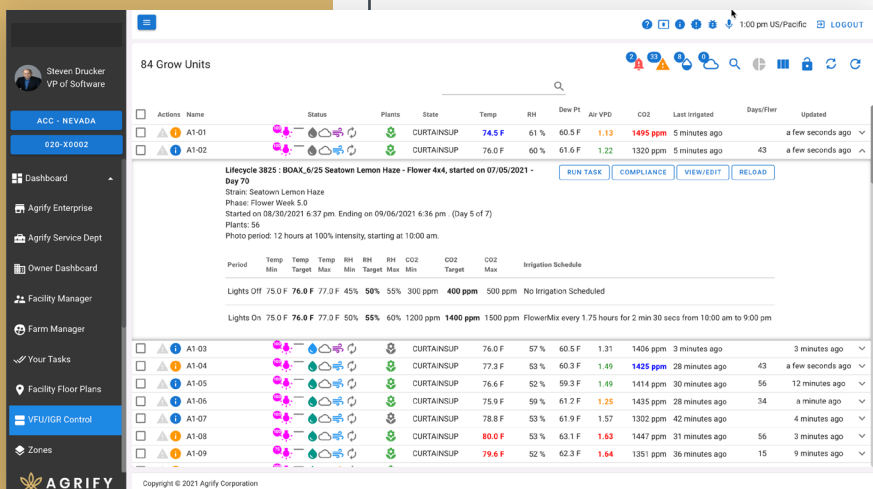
Steven Drucker
VP of Software

ACC - NEVADA
020-X0002

Dashboard
Agrify Enterprise
Agrify Service Dept
Owner Dashboard
Facility Manager
Farm Manager
Your Tasks
Facility Floor Plans
VFU/IGR Control
Zones

AGRIFY

1:00 pm US/Pacific LOGOUT

84 Grow Units

2 33 8 0

| | Actions | Name | Status | Plants | State | Temp | RH | Dew Pt | Air VPD | CO2 | Last Irrigated | Days/Flwr | Updated |
|---|---|---|---|---|---|---|---|---|---|---|---|---|---|
| | | A1-01 | | | CURTAINSUP | 74.5 F | 61 % | 60.5 F | 1.13 | 1495 ppm | 5 minutes ago | | a few seconds ago |
| | | A1-02 | | | CURTAINSUP | 76.0 F | 60 % | 61.6 F | 1.22 | 1320 ppm | 5 minutes ago | 43 | a few seconds ago |

Lifecycle 3825 : BOAX_6/25 Seatown Lemon Haze - Flower 4x4, started on 07/05/2021 - Day 70
Strain: Seatown Lemon Haze
Phase: Flower Week 5.0
Started on 08/30/2021 6:37 pm. Ending on 09/06/2021 6:36 pm . (Day 5 of 7)
Plants: 56
Photo period: 12 hours at 100% intensity, starting at 10:00 am.

RUN TASK COMPLIANCE VIEW/EDIT RELOAD

| Period | Temp Min | Temp Target | Temp Max | RH Min | RH Target | RH Max | CO2 Min | CO2 Target | CO2 Max | Irrigation Schedule |
|---|---|---|---|---|---|---|---|---|---|---|
| Lights Off | 75.0 F | 76.0 F | 77.0 F | 45% | 50% | 55% | 300 ppm | 400 ppm | 500 ppm | No Irrigation Scheduled |
| Lights On | 75.0 F | 76.0 F | 77.0 F | 50% | 55% | 60% | 1200 ppm | 1400 ppm | 1500 ppm | FlowerMix every 1.75 hours for 2 min 30 secs from 10:00 am to 9:00 pm |

| | | Name | | | State | Temp | RH | Dew Pt | Air VPD | CO2 | Last Irrigated | Days/Flwr | Updated |
|---|---|---|---|---|---|---|---|---|---|---|---|---|---|
| | | A1-03 | | | CURTAINSUP | 76.0 F | 57 % | 60.5 F | 1.31 | 1406 ppm | 3 minutes ago | | 3 minutes ago |
| | | A1-04 | | | CURTAINSUP | 77.3 F | 53 % | 60.3 F | 1.49 | 1425 ppm | 28 minutes ago | 43 | a few seconds ago |
| | | A1-05 | | | CURTAINSUP | 76.6 F | 52 % | 59.3 F | 1.49 | 1414 ppm | 30 minutes ago | 56 | 12 minutes ago |
| | | A1-06 | | | CURTAINSUP | 75.9 F | 59 % | 61.2 F | 1.25 | 1435 ppm | 28 minutes ago | 34 | a minute ago |
| | | A1-07 | | | CURTAINSUP | 78.8 F | 53 % | 61.9 F | 1.57 | 1302 ppm | 42 minutes ago | | 4 minutes ago |
| | | A1-08 | | | CURTAINSUP | 80.0 F | 53 % | 63.1 F | 1.63 | 1447 ppm | 31 minutes ago | 56 | 3 minutes ago |
| | | A1-09 | | | CURTAINSUP | 79.6 F | 52 % | 62.3 F | 1.64 | 1351 ppm | 36 minutes ago | 15 | 9 minutes ago |

Copyright © 2021 Agrify Corporation